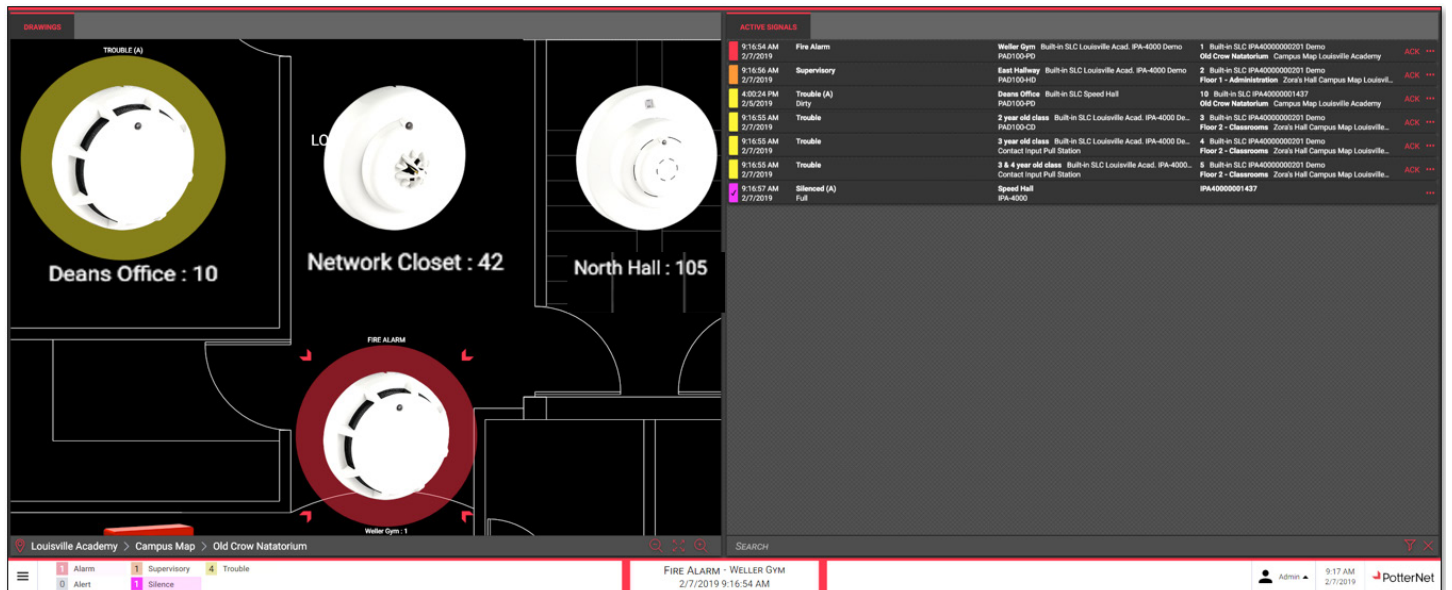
DRAWINGS

TROUBLE (A)

Deans Office : 10

LO

Network Closet : 42

North Hall : 105

FIRE ALARM

Weller Gym : 1

Louisville Academy > Campus Map > Old Crow Natatorium

ACTIVE SIGNALS

| | | | |
|---|---|---|---|
| 9:16:54 AM 2/7/2019 | Fire Alarm | Weller Gym Built-in SLC Louisville Acad. IPA-4000 Demo PAD100-PD | 1 Built-in SLC IPA40000000201 Demo Old Crow Natatorium Campus Map Louisville Academy | ACK ··· |
| 9:16:56 AM 2/7/2019 | Supervisory | East Hallway Built-in SLC Louisville Acad. IPA-4000 Demo PAD100-HD | 2 Built-in SLC IPA40000000201 Demo Floor 1 - Administration Zora's Hall Campus Map Louisvil... | ACK ··· |
| 4:00:24 PM 2/5/2019 | Trouble (A) Dirty | Deans Office Built-in SLC Speed Hall PAD100-PD | 10 Built-in SLC IPA40000001437 Old Crow Natatorium Campus Map Louisville Academy | ACK ··· |
| 9:16:55 AM 2/7/2019 | Trouble | 2 year old class Built-in SLC Louisville Acad. IPA-4000 De... PAD100-CD | 3 Built-in SLC IPA40000000201 Demo Floor 2 - Classrooms Zora's Hall Campus Map Louisville... | ACK ··· |
| 9:16:55 AM 2/7/2019 | Trouble | 3 year old class Built-in SLC Louisville Acad. IPA-4000 De... Contact Input Pull Station | 4 Built-in SLC IPA40000000201 Demo Floor 2 - Classrooms Zora's Hall Campus Map Louisville... | ACK ··· |
| 9:16:55 AM 2/7/2019 | Trouble | 3 & 4 year old class Built-in SLC Louisville Acad. IPA-4000... Contact Input Pull Station | 5 Built-in SLC IPA40000000201 Demo Floor 2 - Classrooms Zora's Hall Campus Map Louisville... | ACK ··· |
| 9:16:57 AM 2/7/2019 | Silenced (A) Full | Speed Hall IPA-4000 | IPA40000001437 | ··· |

SEARCH

1 Alarm
0 Alert
1 Supervisory
1 Silence
4 Trouble

Fire Alarm - Weller Gym
2/7/2019 9:16:54 AM

Admin
9:17 AM
2/7/2019
PotterNet